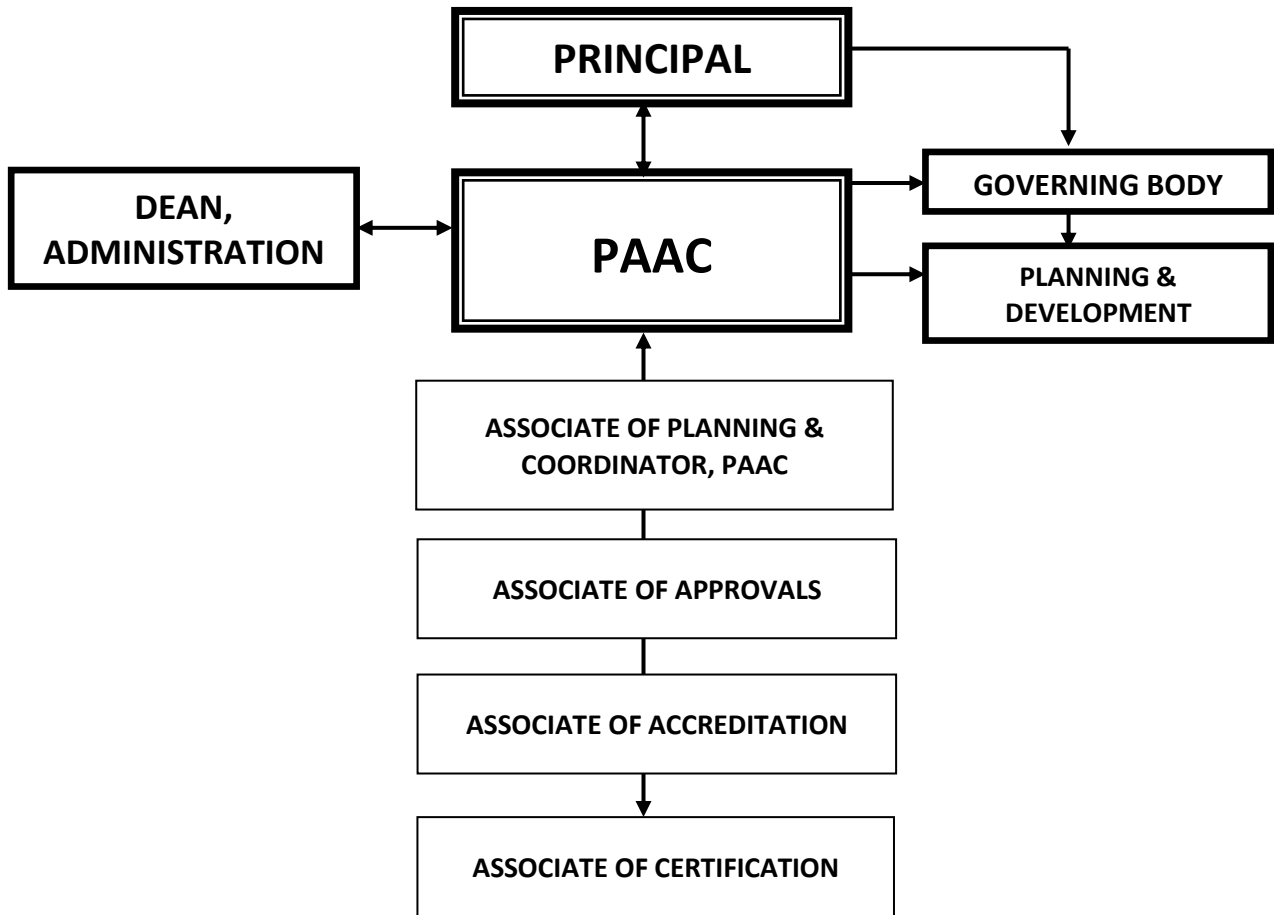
PRINCIPAL

DEAN, ADMINISTRATION

PAAC

GOVERNING BODY

PLANNING & DEVELOPMENT

ASSOCIATE OF PLANNING & COORDINATOR, PAAC

ASSOCIATE OF APPROVALS

ASSOCIATE OF ACCREDITATION

ASSOCIATE OF CERTIFICATION